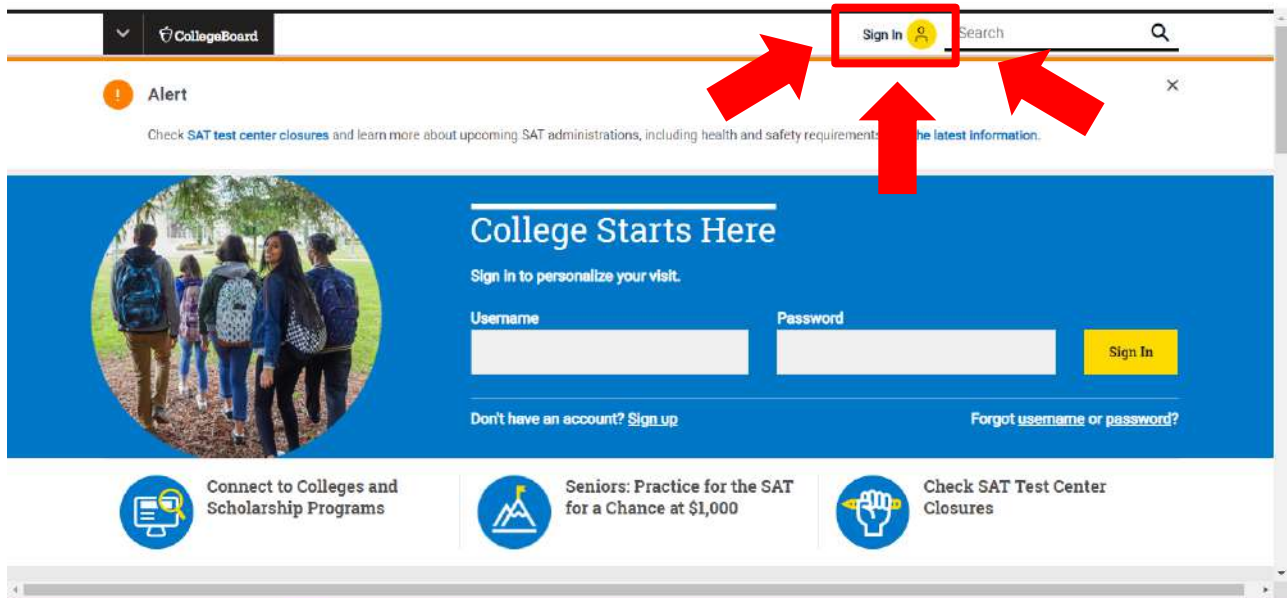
CollegeBoard

Sign In

Search

Alert

Check SAT test center closures and learn more about upcoming SAT administrations, including health and safety requirements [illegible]he latest information.

College Starts Here

Sign in to personalize your visit.

Username

Password

Sign In

Don't have an account? Sign up

Forgot username or password?

Connect to Colleges and Scholarship Programs

Seniors: Practice for the SAT for a Chance at $1,000

Check SAT Test Center Closures